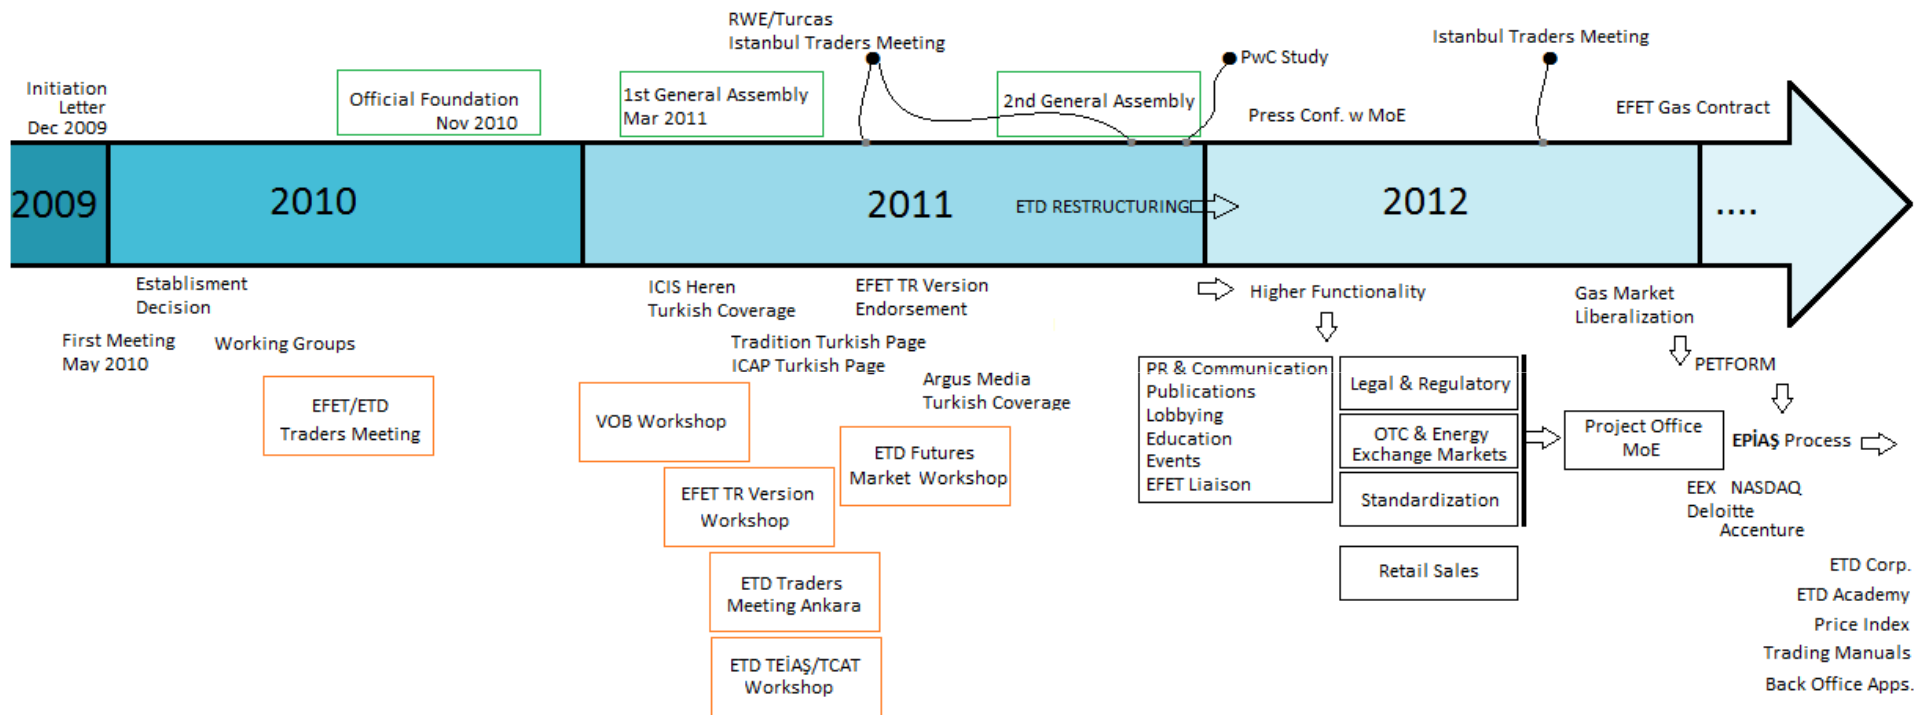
RWE/Turcas
Istanbul Traders Meeting

Istanbul Traders Meeting

Initiation Letter Dec 2009

Official Foundation Nov 2010

1st General Assembly Mar 2011

2nd General Assembly

PwC Study

Press Conf. w MoE

EFET Gas Contract

2009

2010

2011

ETD RESTRUCTURING

2012

....

Establisment Decision

First Meeting May 2010

Working Groups

EFET/ETD Traders Meeting

ICIS Heren Turkish Coverage

EFET TR Version Endorsement

Tradition Turkish Page
ICAP Turkish Page

Argus Media Turkish Coverage

VOB Workshop

ETD Futures Market Workshop

EFET TR Version Workshop

ETD Traders Meeting Ankara

ETD TEİAŞ/TCAT Workshop

Higher Functionality

PR & Communication
Publications
Lobbying
Education
Events
EFET Liaison

Legal & Regulatory

OTC & Energy Exchange Markets

Standardization

Retail Sales

Gas Market Liberalization

PETFORM

Project Office MoE

EPİAŞ Process

EEX NASDAQ
Deloitte
Accenture

ETD Corp.
ETD Academy
Price Index
Trading Manuals
Back Office Apps.